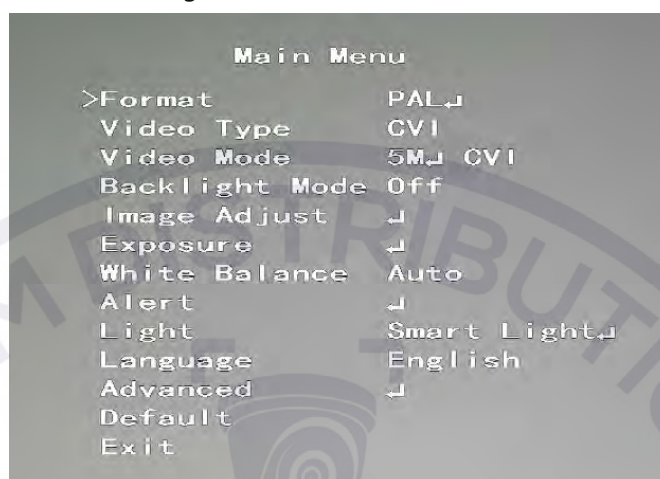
Main Menu

| | |
|---|---|
| >Format | PAL↵ |
| Video Type | CVI |
| Video Mode | 5M↵ CVI |
| Backlight Mode | Off |
| Image Adjust | ↵ |
| Exposure | ↵ |
| White Balance | Auto |
| Alert | ↵ |
| Light | Smart Light↵ |
| Language | English |
| Advanced | ↵ |
| Default | |
| Exit | |

MESTRIBUTI